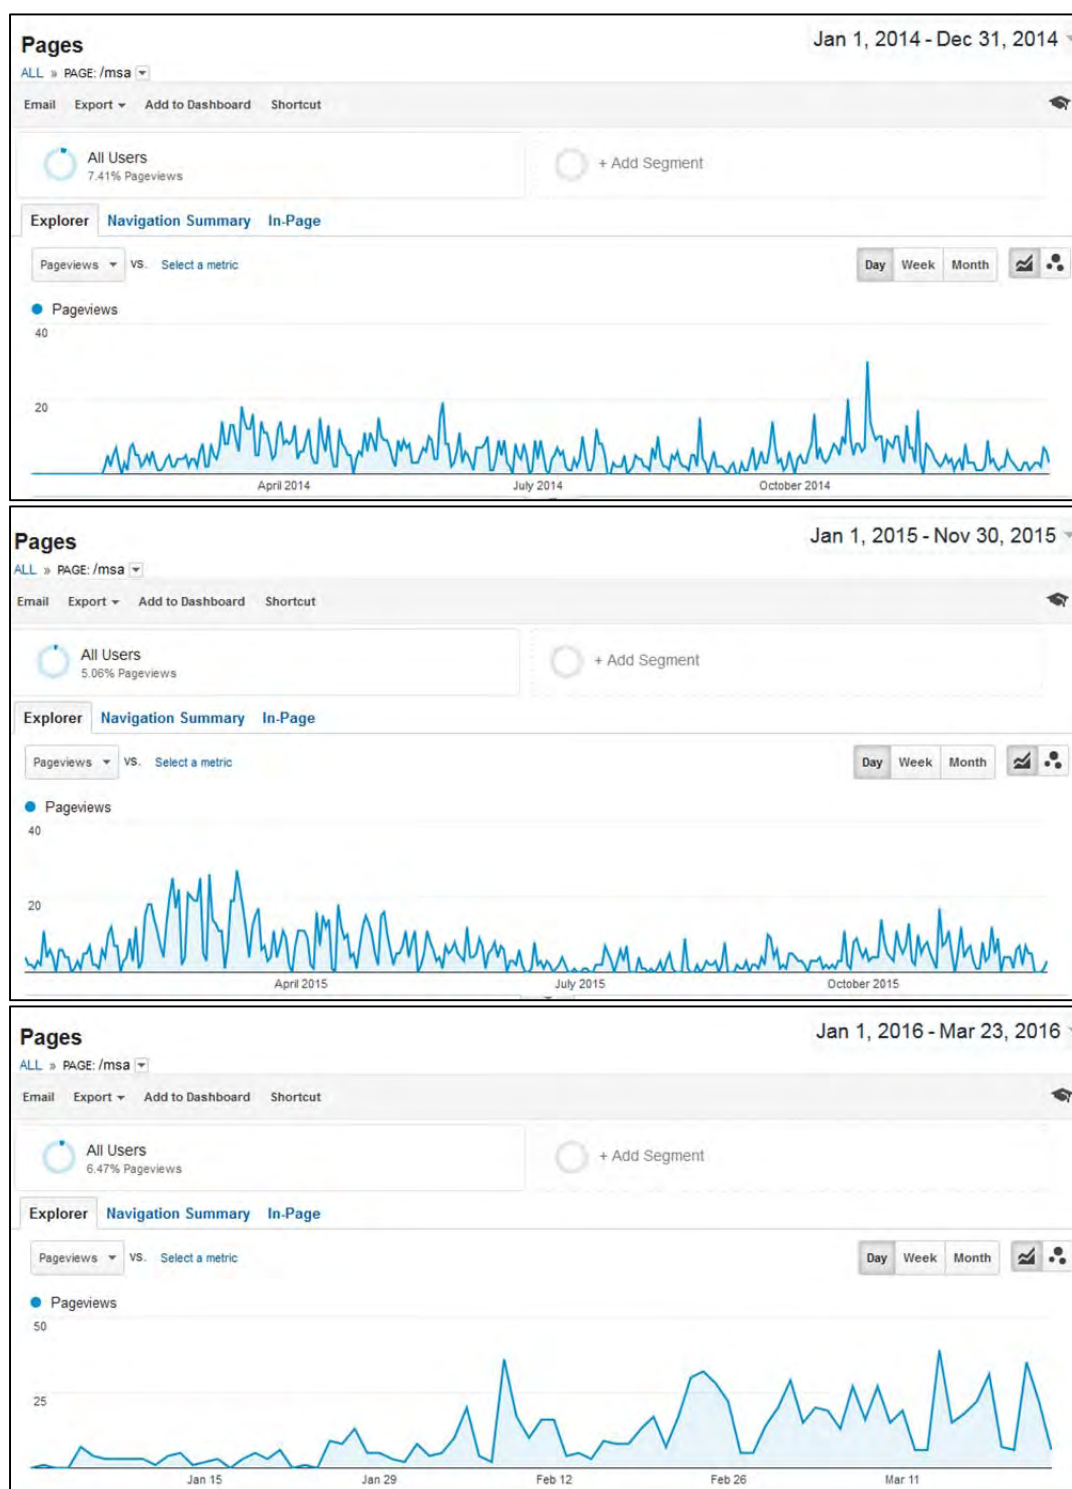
Pages
ALL » PAGE: /msa

Jan 1, 2014 - Dec 31, 2014

Email Export Add to Dashboard Shortcut

All Users
7.41% Pageviews

+ Add Segment

Explorer Navigation Summary In-Page

Pageviews vs. Select a metric

Day Week Month

Pageviews
40
20
April 2014 July 2014 October 2014

Pages
ALL » PAGE: /msa

Jan 1, 2015 - Nov 30, 2015

Email Export Add to Dashboard Shortcut

All Users
5.06% Pageviews

+ Add Segment

Explorer Navigation Summary In-Page

Pageviews vs. Select a metric

Day Week Month

Pageviews
40
20
April 2015 July 2015 October 2015

Pages
ALL » PAGE: /msa

Jan 1, 2016 - Mar 23, 2016

Email Export Add to Dashboard Shortcut

All Users
6.47% Pageviews

+ Add Segment

Explorer Navigation Summary In-Page

Pageviews vs. Select a metric

Day Week Month

Pageviews
50
25
Jan 15 Jan 29 Feb 12 Feb 26 Mar 11